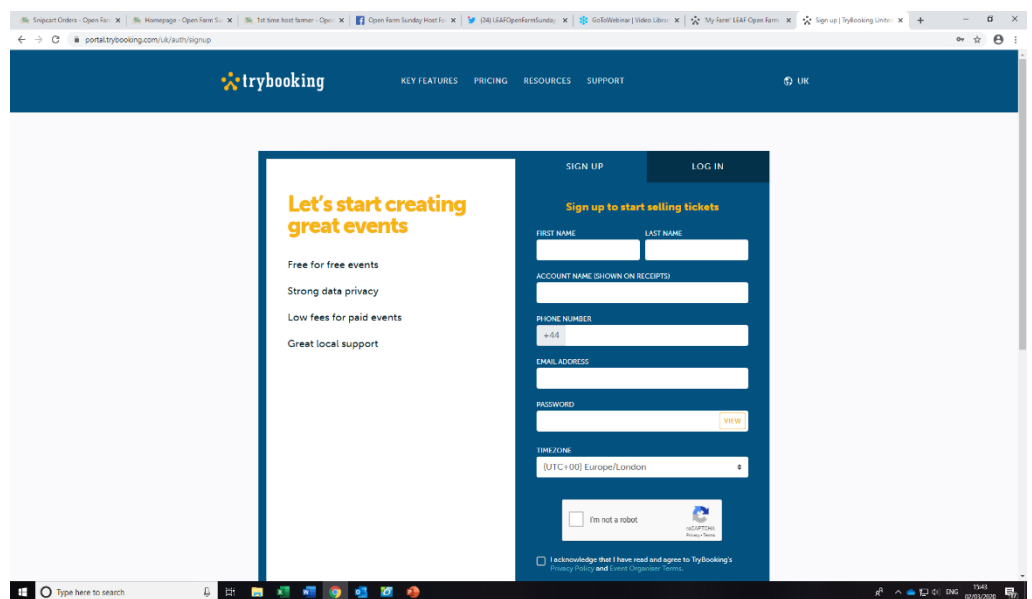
Snipcart Orders - Open Farm ×
Homepage - Open Farm Su ×
1st time host farmer - Open ×
Open Farm Sunday Host Fo ×
(24) LEAFOpenFarmSunday ×
GoToWebinar | Video Librar ×
'My Farm' LEAF Open Farm ×
Sign up | TryBooking United ×
+

portal.trybooking.com/uk/auth/signup

trybooking
KEY FEATURES PRICING RESOURCES SUPPORT
UK

SIGN UP
LOG IN

Let's start creating great events

Free for free events

Strong data privacy

Low fees for paid events

Great local support

Sign up to start selling tickets

FIRST NAME
LAST NAME

ACCOUNT NAME (SHOWN ON RECEIPTS)

PHONE NUMBER
+44

EMAIL ADDRESS

PASSWORD
VIEW

TIMEZONE
(UTC+00) Europe/London

I'm not a robot
reCAPTCHA
Privacy - Terms

I acknowledge that I have read and agree to TryBooking's Privacy Policy and Event Organiser Terms.

Type here to search
ENG
15:43
02/03/2020